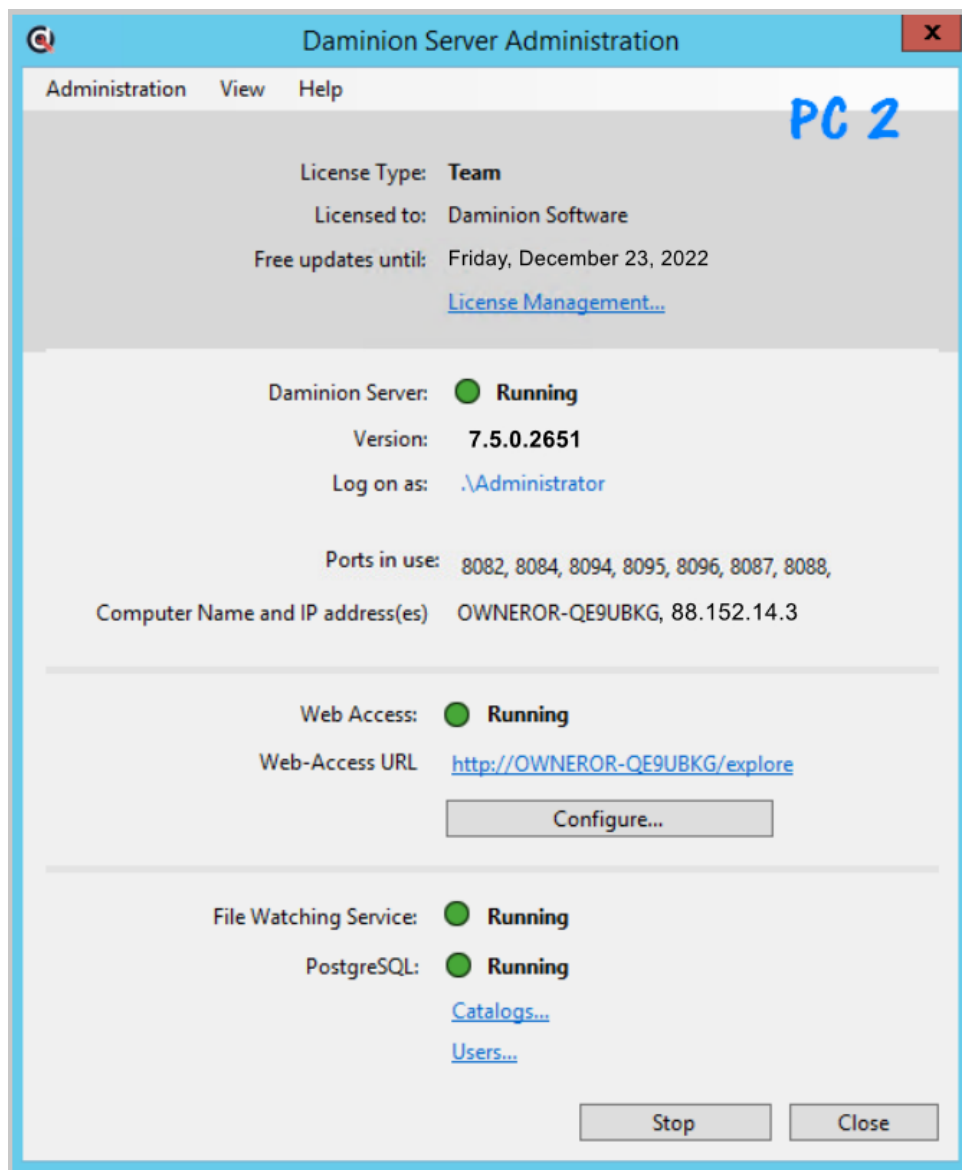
Daminion Server Administration

x

Administration View Help

PC 2

License Type: Team
Licensed to: Daminion Software
Free updates until: Friday, December 23, 2022
License Management...

Daminion Server: Running
Version: 7.5.0.2651
Log on as: .\Administrator

Ports in use: 8082, 8084, 8094, 8095, 8096, 8087, 8088,
Computer Name and IP address(es) OWNEROR-QE9UBKG, 88.152.14.3

Web Access: Running
Web-Access URL http://OWNEROR-QE9UBKG/explore
Configure...

File Watching Service: Running
PostgreSQL: Running
Catalogs...
Users...

Stop Close